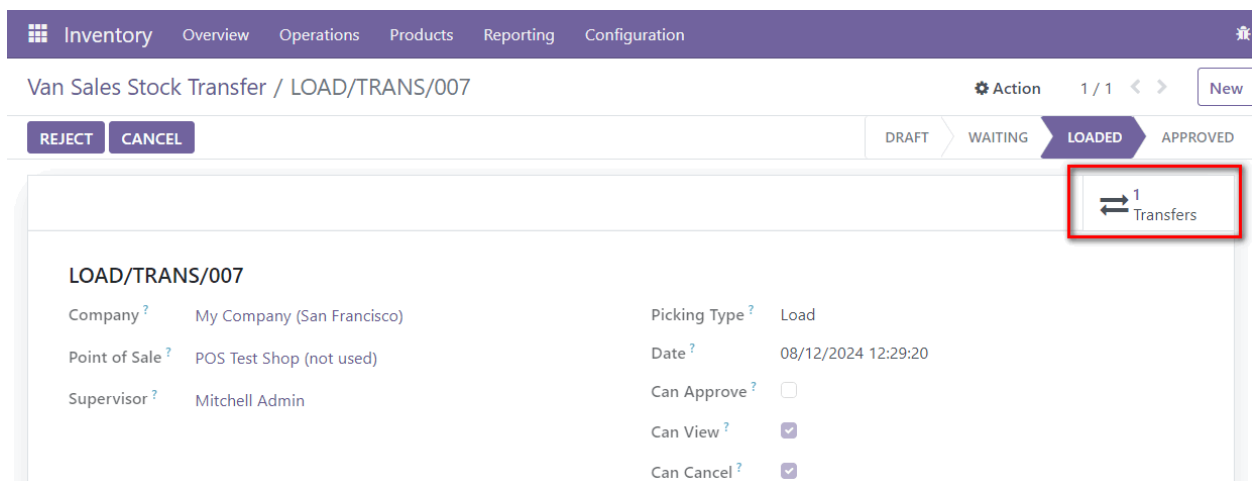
Inventory Overview Operations Products Reporting Configuration

Van Sales Stock Transfer / LOAD/TRANS/007

Action 1 / 1 New

REJECT CANCEL

DRAFT WAITING LOADED APPROVED

1 Transfers

LOAD/TRANS/007

Company ? My Company (San Francisco)

Point of Sale ? POS Test Shop (not used)

Supervisor ? Mitchell Admin

Picking Type ? Load

Date ? 08/12/2024 12:29:20

Can Approve ?

Can View ?

Can Cancel ?